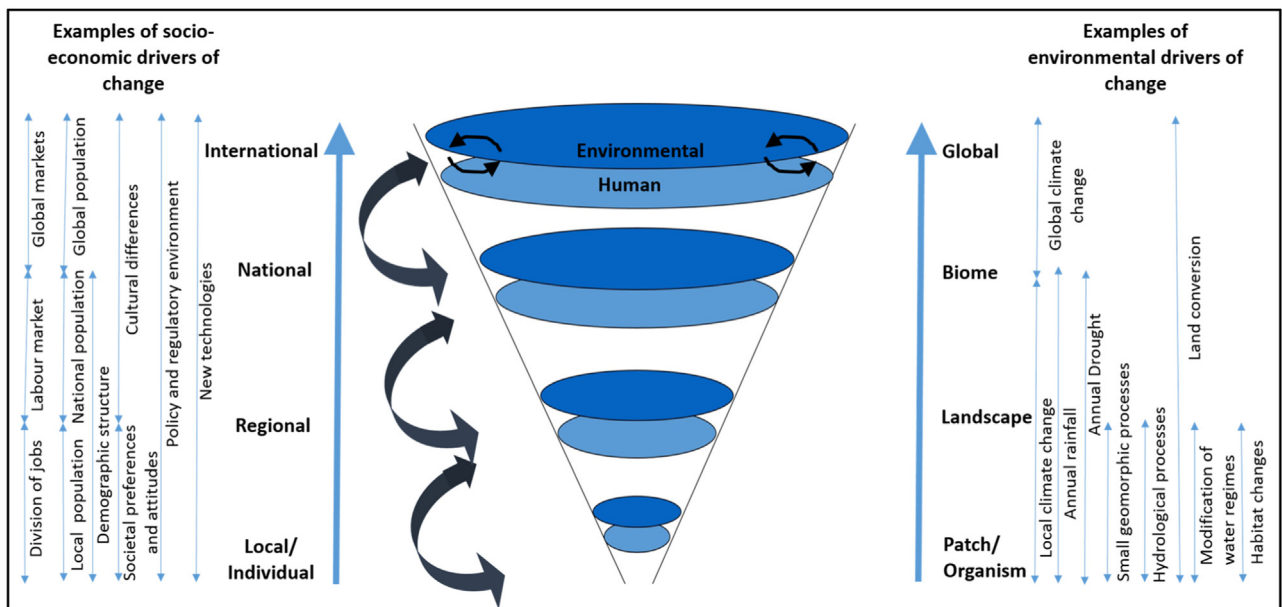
Examples of socio-economic drivers of change

Global markets
Labour market
Division of jobs
Global population
National population
Local population
Demographic structure
Cultural differences
Societal preferences and attitudes
Policy and regulatory environment
New technologies

International
National
Regional
Local/ Individual

Environmental
Human

Examples of environmental drivers of change

Global
Biome
Landscape
Patch/ Organism

Global climate change
Local climate change
Annual rainfall
Annual Drought
Small geomorphic processes
Hydrological processes
Land conversion
Modification of water regimes
Habitat changes